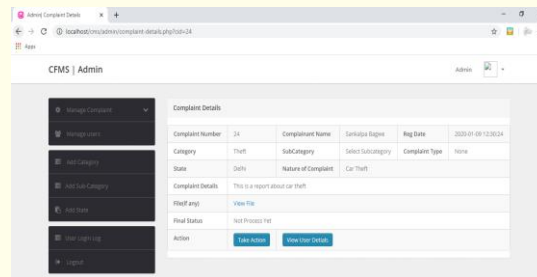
Admin| Complaint Details × +

localhost/cms/admin/complaint-details.php?cid=24

Apps

CFMS | Admin

Admin

Manage Complaint

Manage users

Add Category

Add Sub-Category

Add State

User Login Log

Logout

Complaint Details

| Complaint Number | 24 | Complainant Name | Sankalpa Bagwe | Reg Date | 2020-01-08 12:30:24 |
|---|---|---|---|---|---|
| Category | Theft | SubCategory | Select Subcategory | Complaint Type | None |
| State | Delhi | Nature of Complaint | Car Theft | | |
| Complaint Details | This is a report about car theft | | | | |
| File(if any) | View File | | | | |
| Final Status | Not Process Yet | | | | |
| Action | Take Action | View User Details | | | |